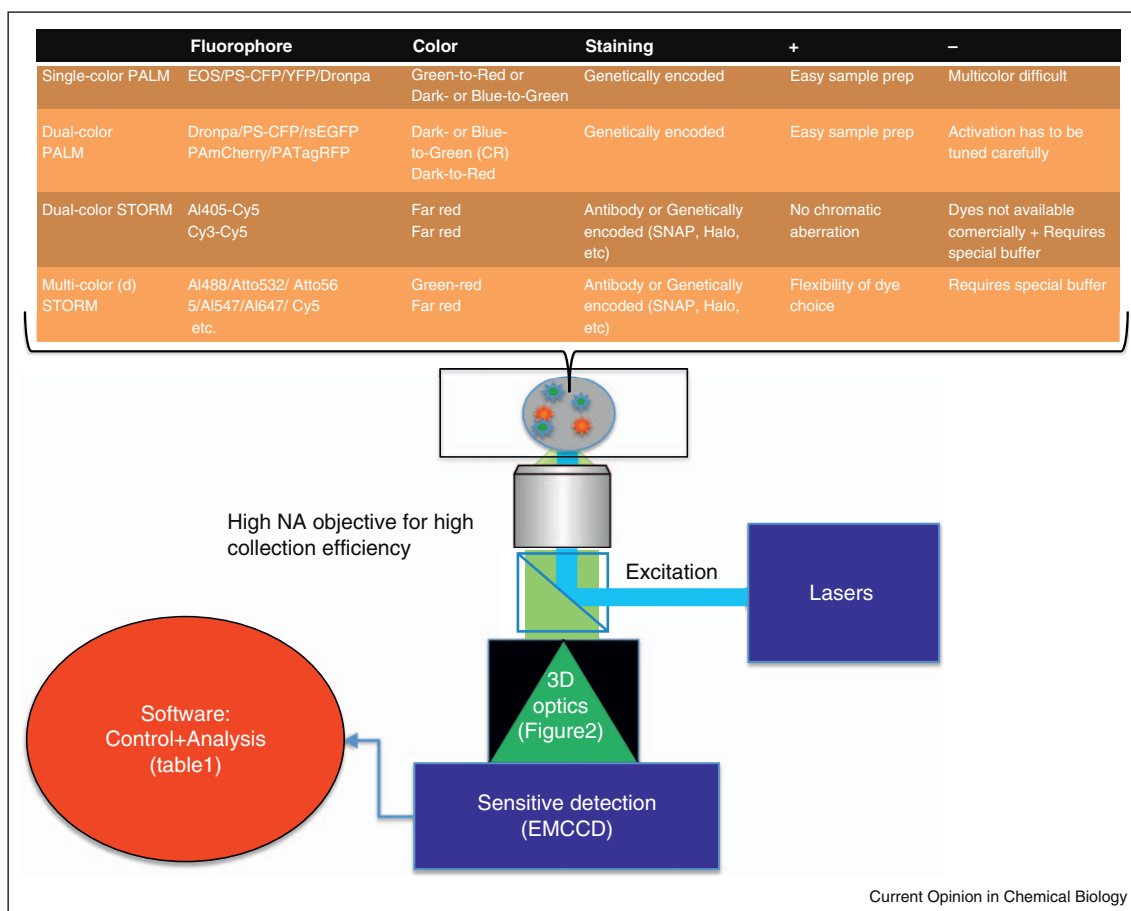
| | Fluorophore | Color | Staining | + | – |
|---|---|---|---|---|---|
| Single-color PALM | EOS/PS-CFP/YFP/Dronpa | Green-to-Red or Dark- or Blue-to-Green | Genetically encoded | Easy sample prep | Multicolor difficult |
| Dual-color PALM | Dronpa/PS-CFP/rsEGFP PAmCherry/PATagRFP | Dark- or Blue-to-Green (CR) Dark-to-Red | Genetically encoded | Easy sample prep | Activation has to be tuned carefully |
| Dual-color STORM | Al405-Cy5 Cy3-Cy5 | Far red Far red | Antibody or Genetically encoded (SNAP, Halo, etc) | No chromatic aberration | Dyes not available comercially + Requires special buffer |
| Multi-color (d) STORM | Al488/Atto532/ Atto565/Al547/Al647/ Cy5 etc. | Green-red Far red | Antibody or Genetically encoded (SNAP, Halo, etc) | Flexibility of dye choice | Requires special buffer |

High NA objective for high collection efficiency

Excitation

Lasers

3D optics (Figure2)

Software: Control+Analysis (table1)

Sensitive detection (EMCCD)

Current Opinion in Chemical Biology